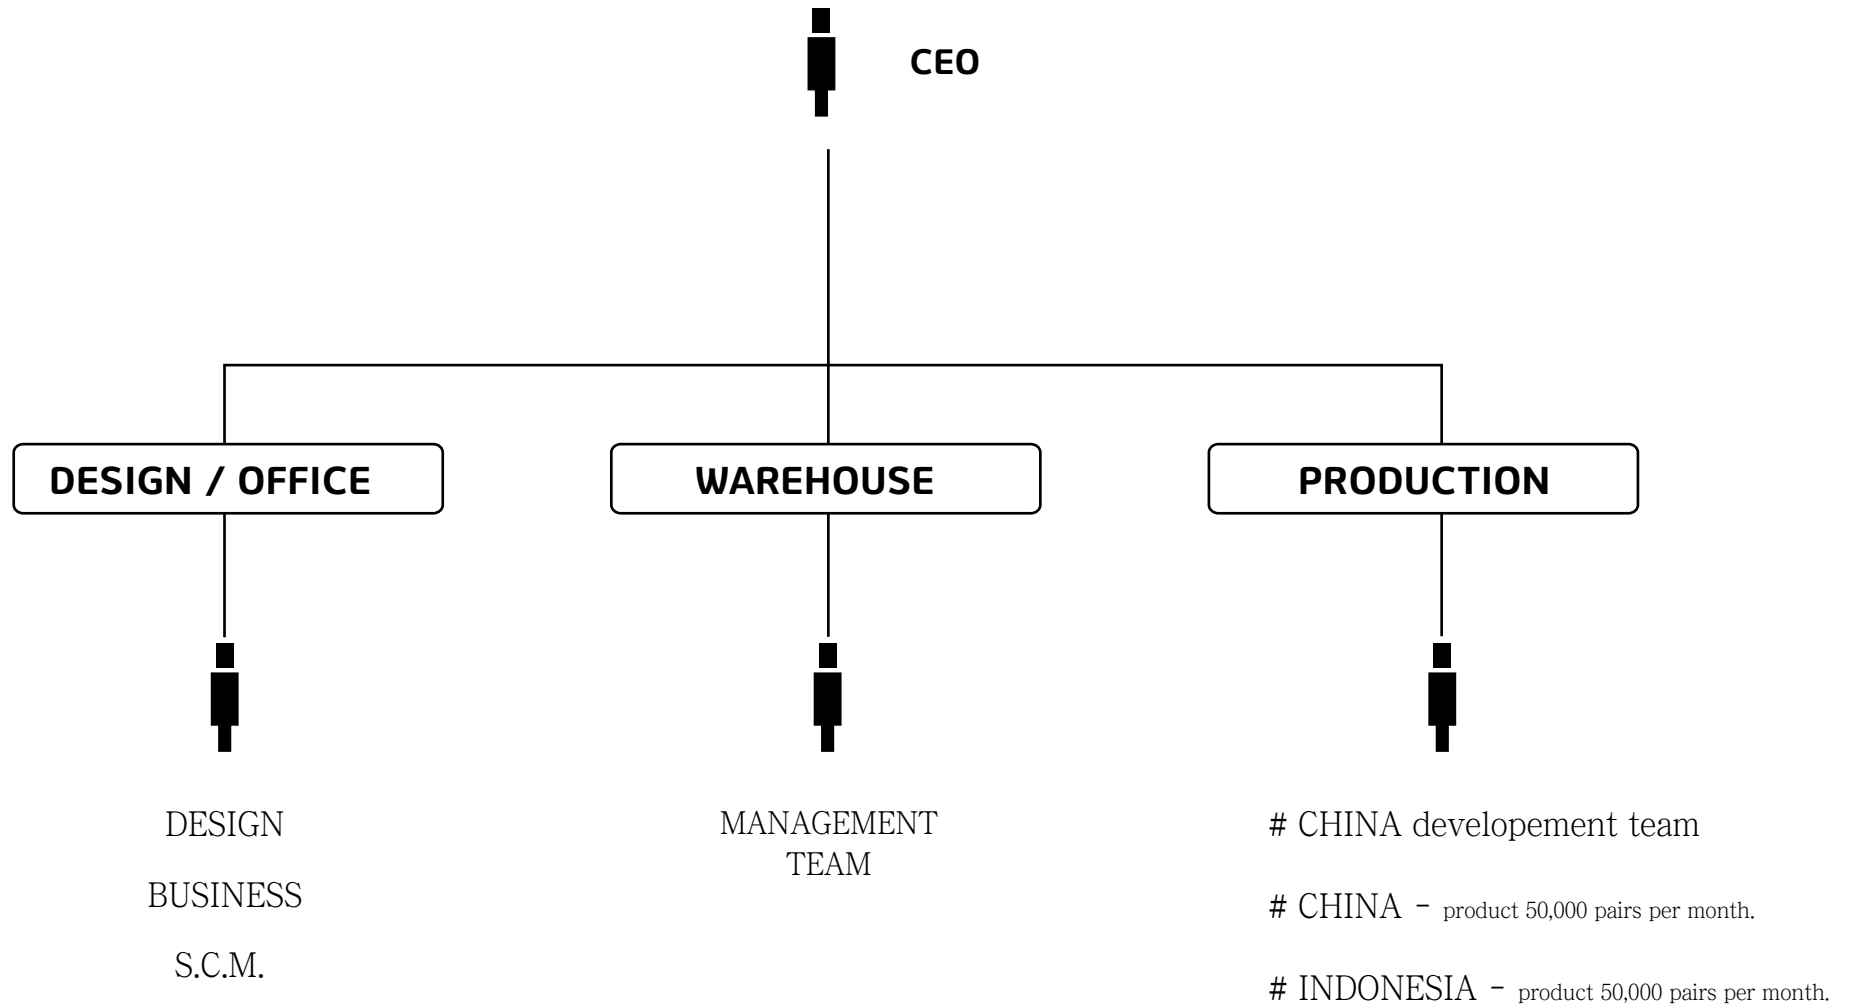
CEO

DESIGN / OFFICE

WAREHOUSE

PRODUCTION

DESIGN

BUSINESS

S.C.M.

MANAGEMENT TEAM

# CHINA developement team

# CHINA - product 50,000 pairs per month.

# INDONESIA - product 50,000 pairs per month.